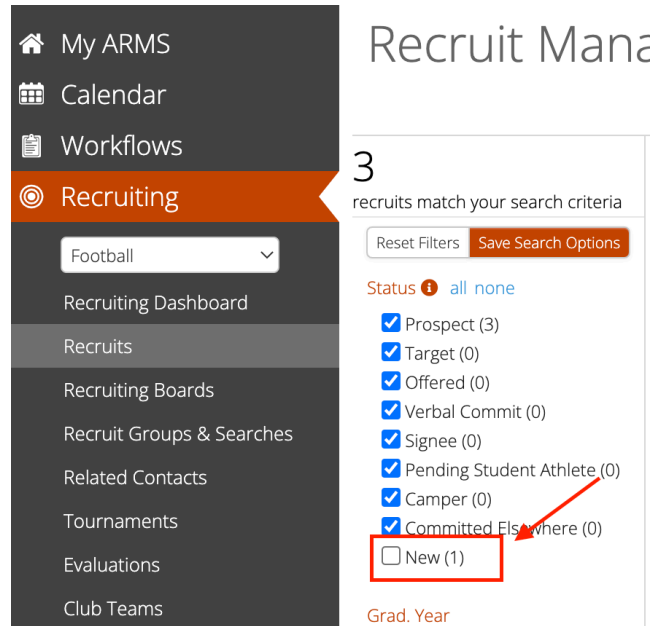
My ARMS
Calendar
Workflows
Recruiting
Football
Recruiting Dashboard
Recruits
Recruiting Boards
Recruit Groups & Searches
Related Contacts
Tournaments
Evaluations
Club Teams

Recruit Mana

3
recruits match your search criteria

Reset Filters
Save Search Options

Status all none
Prospect (3)
Target (0)
Offered (0)
Verbal Commit (0)
Signee (0)
Pending Student Athlete (0)
Camper (0)
Committed Elsewhere (0)
New (1)

Grad. Year